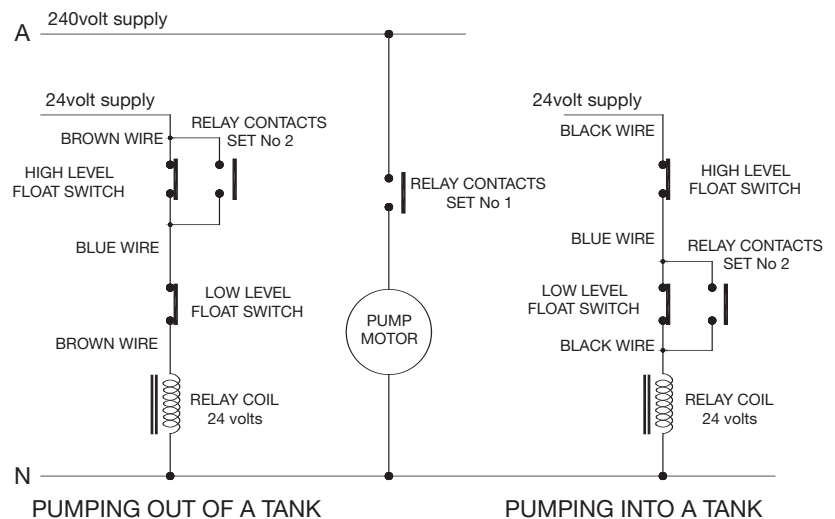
A 240volt supply

24volt supply
BROWN WIRE
RELAY CONTACTS SET No 2
HIGH LEVEL FLOAT SWITCH
BLUE WIRE
LOW LEVEL FLOAT SWITCH
BROWN WIRE
RELAY COIL 24 volts

RELAY CONTACTS SET No 1
PUMP MOTOR

24volt supply
BLACK WIRE
HIGH LEVEL FLOAT SWITCH
BLUE WIRE
RELAY CONTACTS SET No 2
LOW LEVEL FLOAT SWITCH
BLACK WIRE
RELAY COIL 24 volts

N

PUMPING OUT OF A TANK

PUMPING INTO A TANK